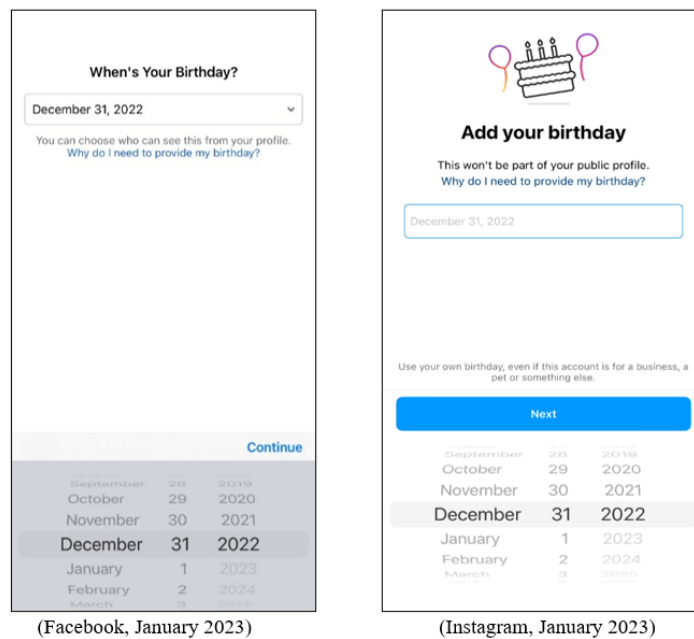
When's Your Birthday?

December 31, 2022

You can choose who can see this from your profile.
Why do I need to provide my birthday?

Continue

September 28 2019
October 29 2020
November 30 2021
December 31 2022
January 1 2023
February 2 2024
March 3 2025

(Facebook, January 2023)

Add your birthday

This won't be part of your public profile.
Why do I need to provide my birthday?

December 31, 2022

Use your own birthday, even if this account is for a business, a pet or something else.

Next

September 28 2019
October 29 2020
November 30 2021
December 31 2022
January 1 2023
February 2 2024
March 3 2025

(Instagram, January 2023)